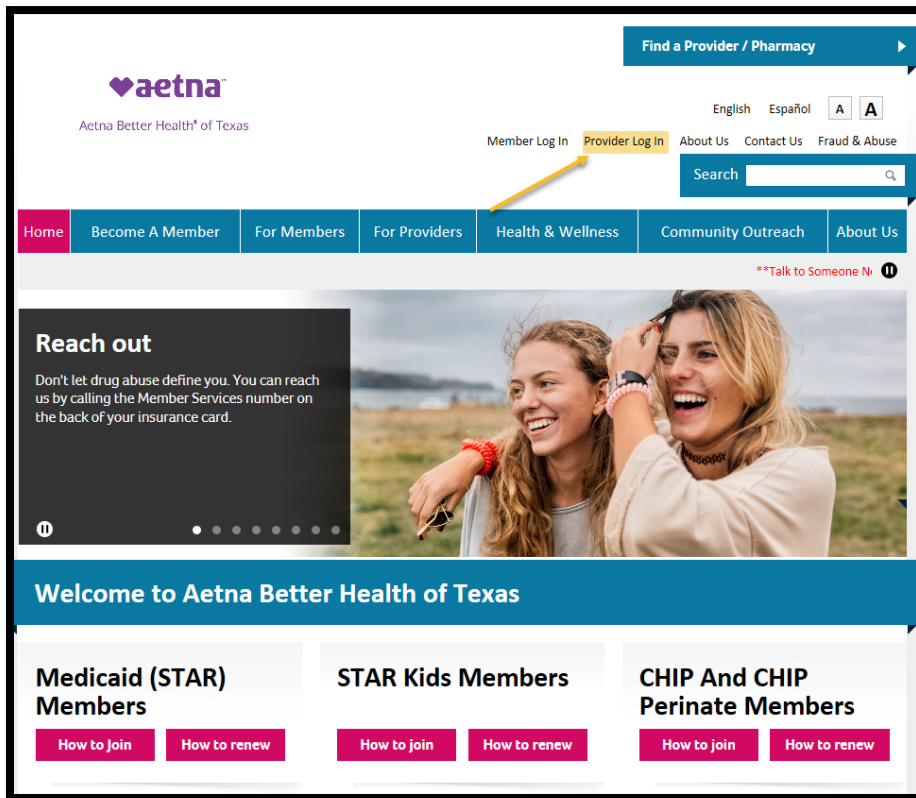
Find a Provider / Pharmacy

aetna™
Aetna Better Health® of Texas

English Español A A

Member Log In Provider Log In About Us Contact Us Fraud & Abuse

Search

Home Become A Member For Members For Providers Health & Wellness Community Outreach About Us

**Talk to Someone N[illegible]

Reach out
Don't let drug abuse define you. You can reach us by calling the Member Services number on the back of your insurance card.

Welcome to Aetna Better Health of Texas

Medicaid (STAR) Members
How to Join How to renew

STAR Kids Members
How to join How to renew

CHIP And CHIP Perinate Members
How to join How to renew